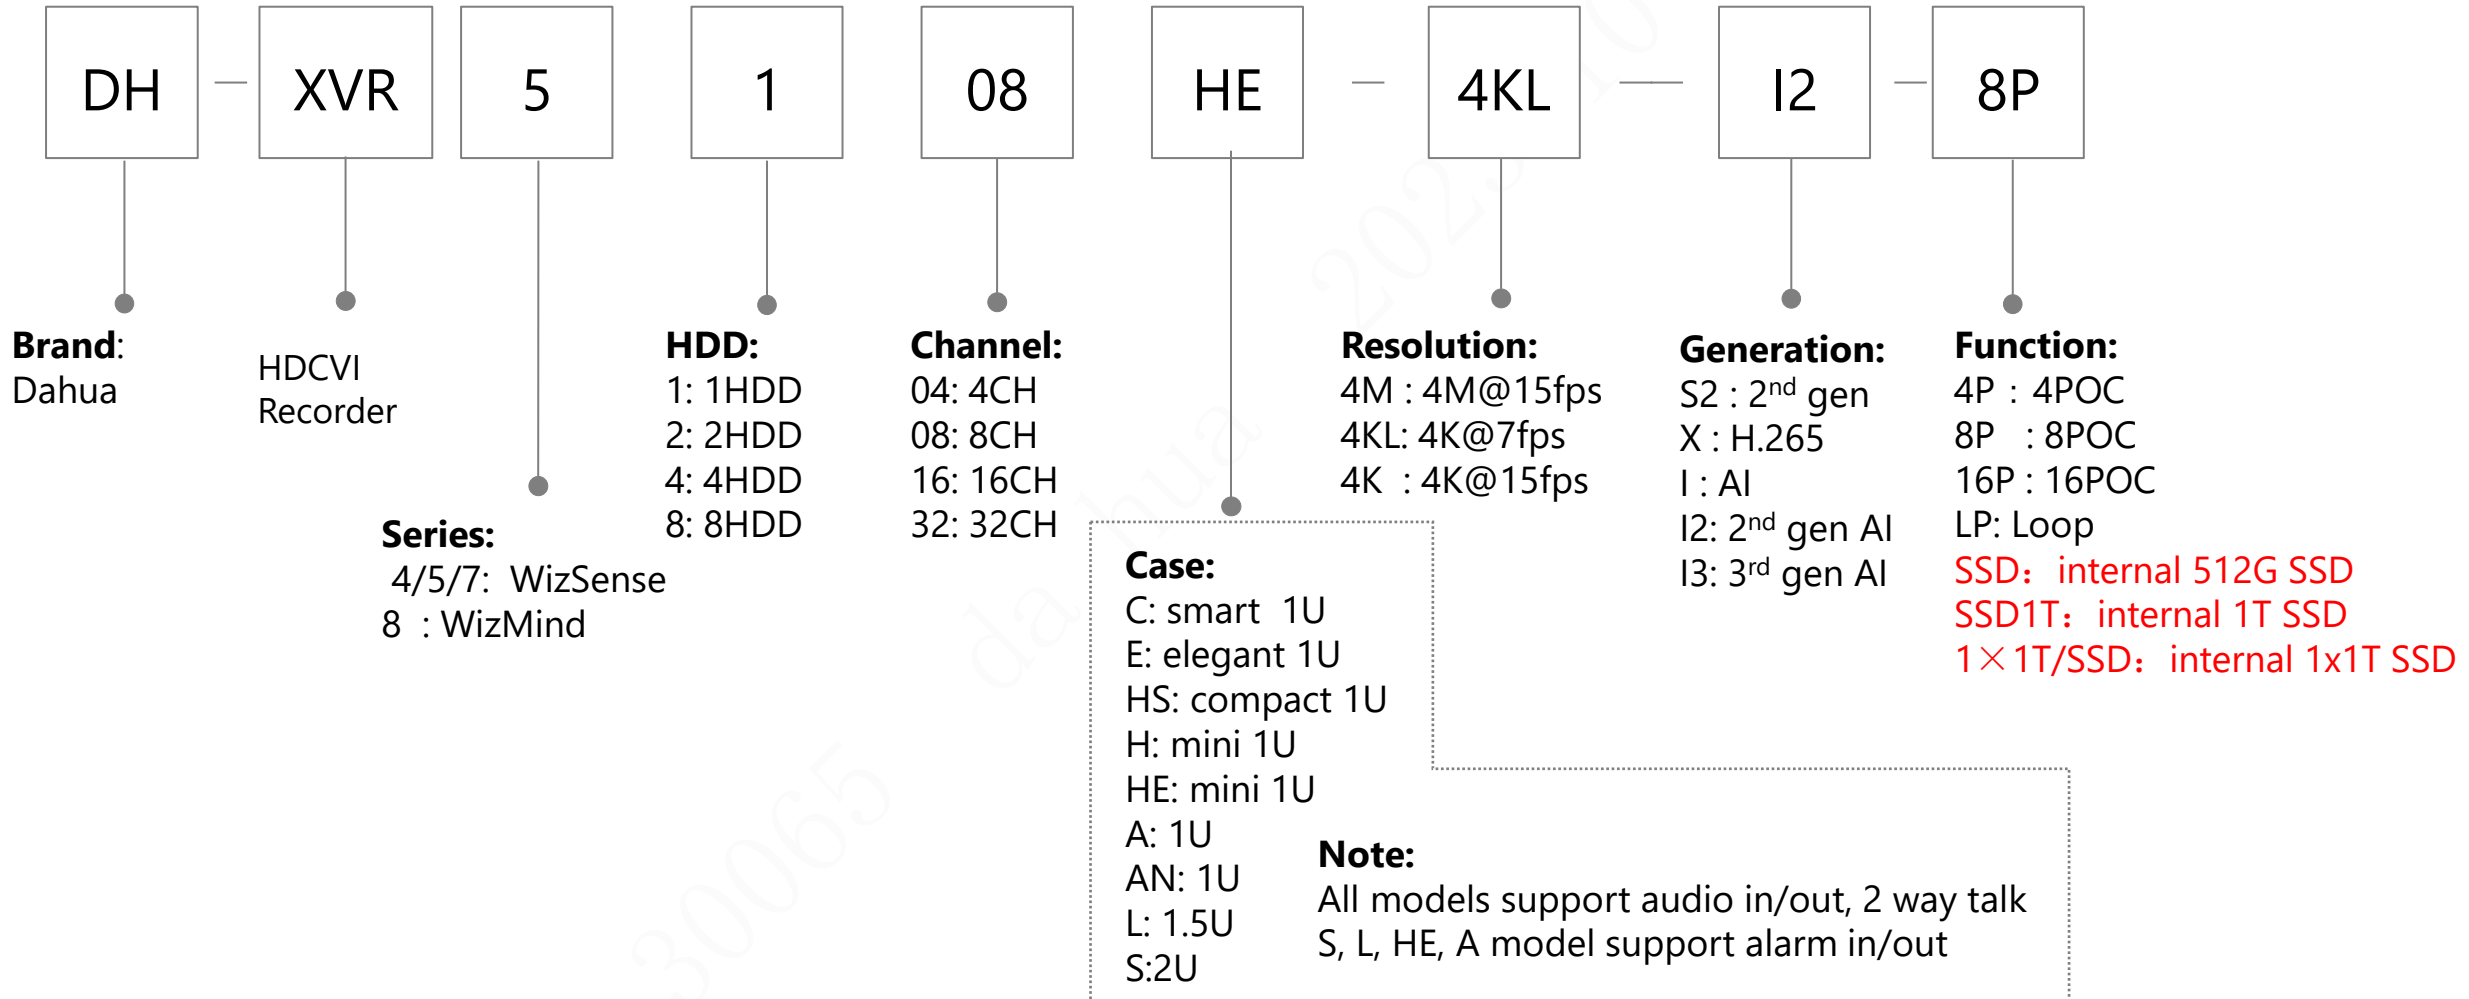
DH — XVR 5 1 08 HE — 4KL — I2 — 8P

**Brand**: Dahua

HDCVI Recorder

**Series:**
4/5/7: WizSense
8 : WizMind

**HDD:**
1: 1HDD
2: 2HDD
4: 4HDD
8: 8HDD

**Channel:**
04: 4CH
08: 8CH
16: 16CH
32: 32CH

**Case:**
C: smart 1U
E: elegant 1U
HS: compact 1U
H: mini 1U
HE: mini 1U
A: 1U
AN: 1U
L: 1.5U
S:2U

**Resolution:**
4M : 4M@15fps
4KL: 4K@7fps
4K : 4K@15fps

**Generation:**
S2 : 2$^{nd}$ gen
X : H.265
I : AI
I2: 2$^{nd}$ gen AI
I3: 3$^{rd}$ gen AI

**Function:**
4P : 4POC
8P : 8POC
16P : 16POC
LP: Loop
SSD：internal 512G SSD
SSD1T：internal 1T SSD
1×1T/SSD：internal 1x1T SSD

**Note:**
All models support audio in/out, 2 way talk
S, L, HE, A model support alarm in/out